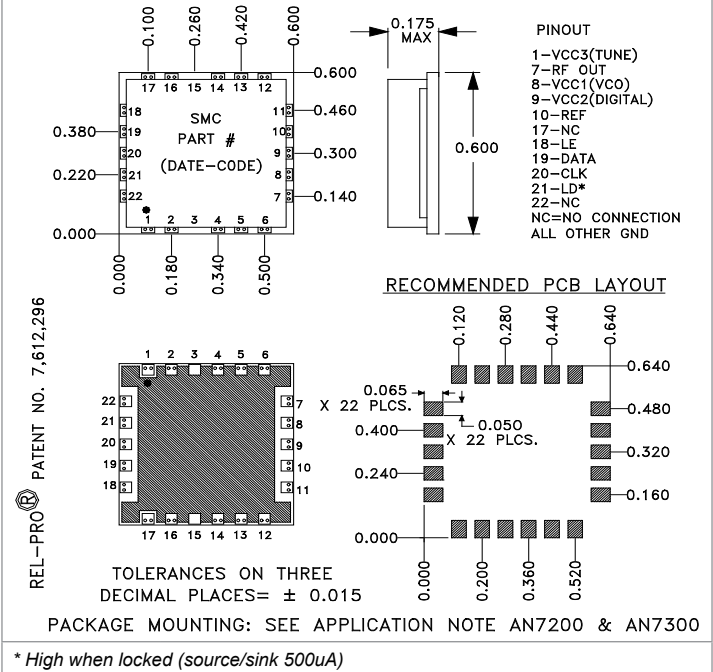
0.100 0.260 0.420 0.600

0.600

17 16 15 14 13 12

18 19 20 21 22

11 10 9 8 7

0.460

0.380

SMC
PART #
(DATE-CODE)

0.300

0.220

0.140

1 2 3 4 5 6

0.000

0.000 0.180 0.340 0.500

0.175 MAX

0.600

PINOUT

1-VCC3(TUNE)
7-RF OUT
8-VCC1(VCO)
9-VCC2(DIGITAL)
10-REF
17-NC
18-LE
19-DATA
20-CLK
21-LD*
22-NC
NC=NO CONNECTION
ALL OTHER GND

RECOMMENDED PCB LAYOUT

REL-PRO® PATENT NO. 7,612,296

1 2 3 4 5 6

22 21 20 19 18

7 8 9 10 11

17 16 15 14 13 12

TOLERANCES ON THREE DECIMAL PLACES= ± 0.015

0.120 0.280 0.440 0.640

0.640

0.065 X 22 PLCS.

0.050 X 22 PLCS.

0.480

0.400

0.320

0.240

0.160

0.000

0.000 0.200 0.360 0.520

PACKAGE MOUNTING: SEE APPLICATION NOTE AN7200 & AN7300

* High when locked (source/sink 500uA)